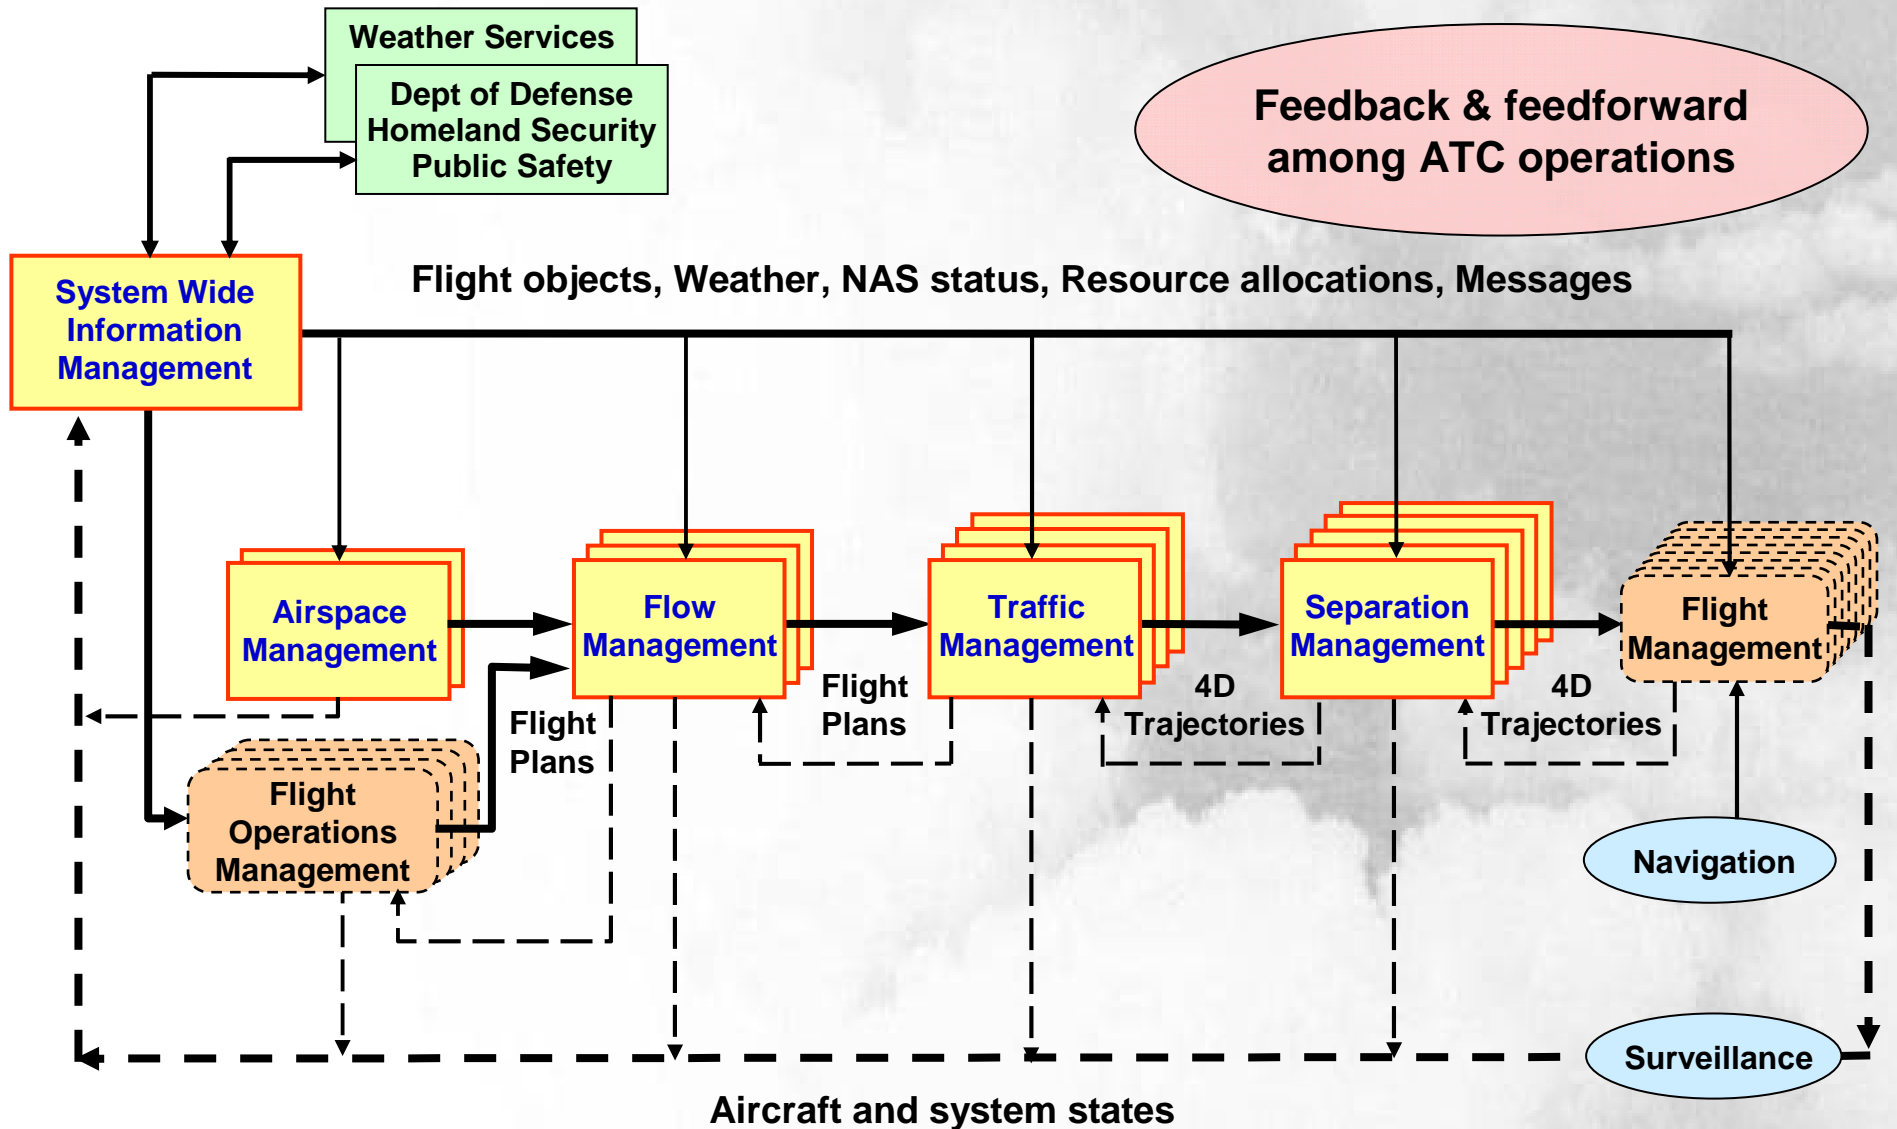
Weather Services

Dept of Defense
Homeland Security
Public Safety

Feedback & feedforward among ATC operations

System Wide Information Management

Flight objects, Weather, NAS status, Resource allocations, Messages

Airspace Management

Flow Management

Traffic Management

Separation Management

Flight Management

Flight Plans

Flight Plans

4D Trajectories

4D Trajectories

Flight Operations Management

Navigation

Surveillance

Aircraft and system states